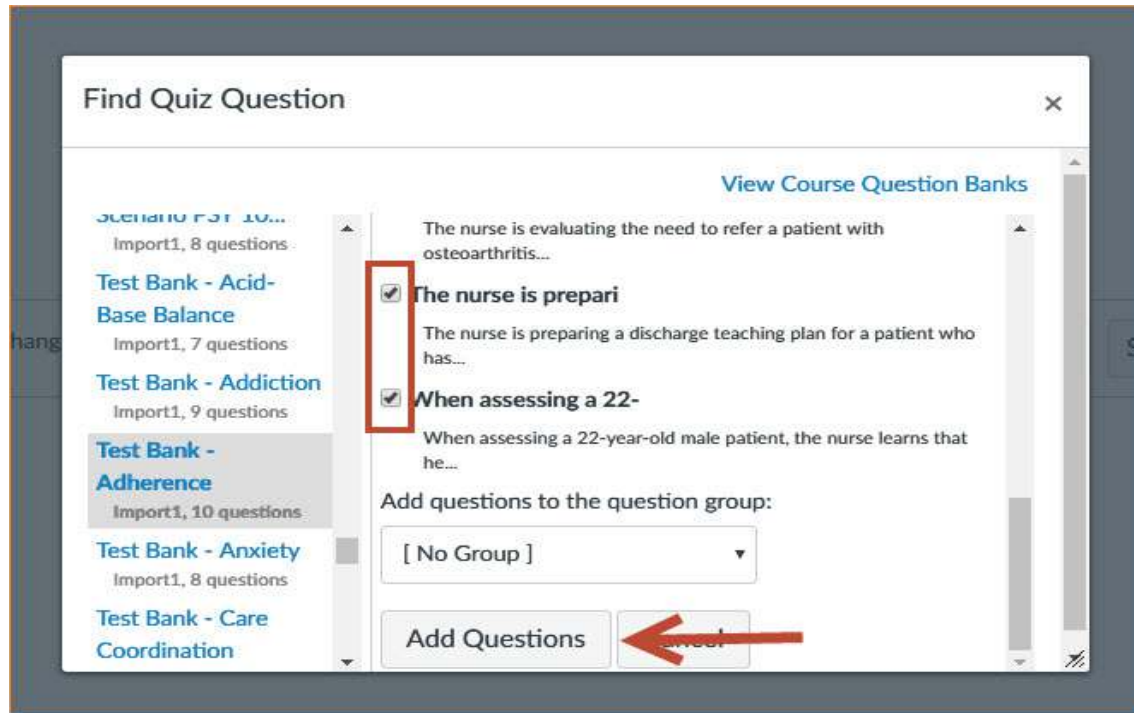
Find Quiz Question

×

View Course Question Banks

Scenario PSY 10...
Import1, 8 questions

Test Bank - Acid-Base Balance
Import1, 7 questions

Test Bank - Addiction
Import1, 9 questions

Test Bank - Adherence
Import1, 10 questions

Test Bank - Anxiety
Import1, 8 questions

Test Bank - Care Coordination

hang

S

The nurse is evaluating the need to refer a patient with osteoarthritis...

The nurse is prepari

The nurse is preparing a discharge teaching plan for a patient who has...

When assessing a 22-

When assessing a 22-year-old male patient, the nurse learns that he...

Add questions to the question group:

[ No Group ]

Add Questions

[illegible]